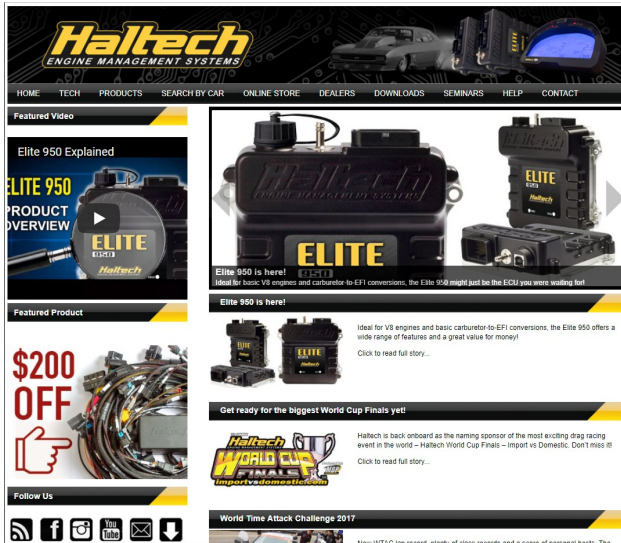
Haltech
ENGINE MANAGEMENT SYSTEMS

HOME TECH PRODUCTS SEARCH BY CAR ONLINE STORE DEALERS DOWNLOADS SEMINARS HELP CONTACT

Featured Video

Elite 950 Explained

ELITE 950 PRODUCT OVERVIEW

ELITE 950

Haltech

Featured Product

$200 OFF

Follow Us

Haltech
ENGINE MANAGEMENT SYSTEMS

ELITE 950

Elite 950 is here!
Ideal for basic V8 engines and carburetor-to-EFI conversions, the Elite 950 might just be the ECU you were waiting for!

Elite 950 is here!

Ideal for V8 engines and basic carburetor-to-EFI conversions, the Elite 950 offers a wide range of features and a great value for money!

Click to read full story...

Get ready for the biggest World Cup Finals yet!

Haltech WORLD CUP FINALS importvsdomestic.com

Haltech is back onboard as the naming sponsor of the most exciting drag racing event in the world – Haltech World Cup Finals – Import vs Domestic. Don't miss it!

Click to read full story...

World Time Attack Challenge 2017

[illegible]